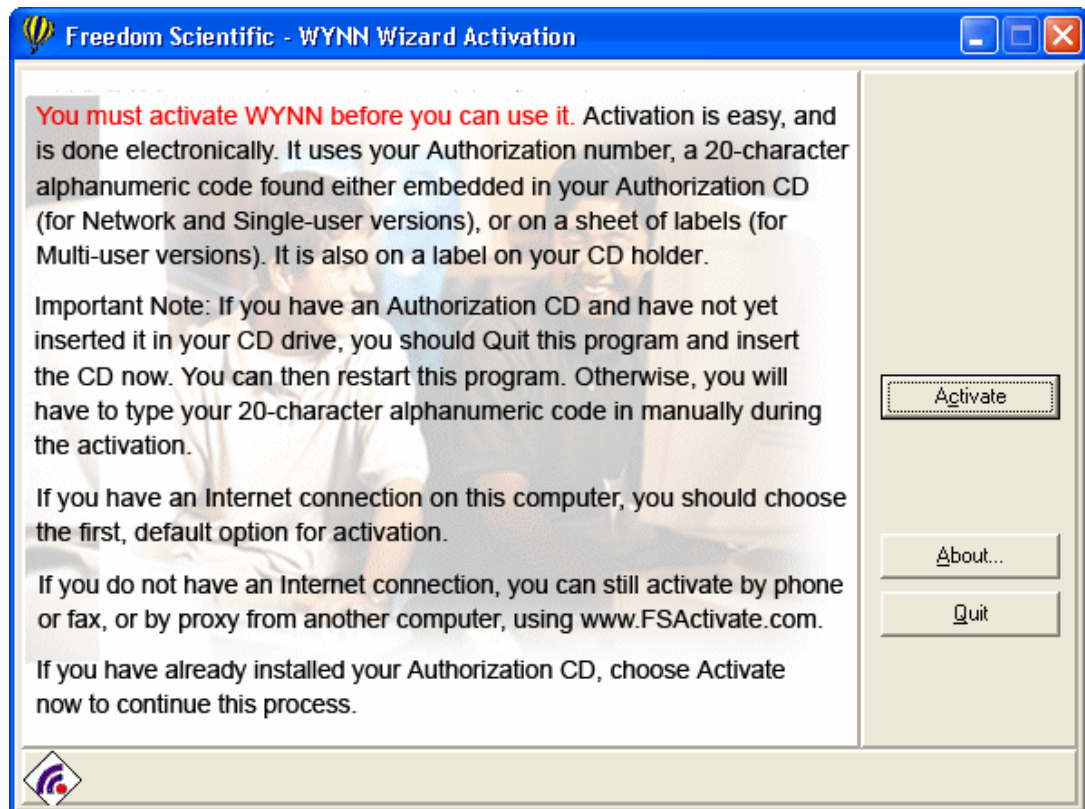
Freedom Scientific - WYNN Wizard Activation

You must activate WYNN before you can use it. Activation is easy, and is done electronically. It uses your Authorization number, a 20-character alphanumeric code found either embedded in your Authorization CD (for Network and Single-user versions), or on a sheet of labels (for Multi-user versions). It is also on a label on your CD holder.

Important Note: If you have an Authorization CD and have not yet inserted it in your CD drive, you should Quit this program and insert the CD now. You can then restart this program. Otherwise, you will have to type your 20-character alphanumeric code in manually during the activation.

If you have an Internet connection on this computer, you should choose the first, default option for activation.

If you do not have an Internet connection, you can still activate by phone or fax, or by proxy from another computer, using www.FSActivate.com.

If you have already installed your Authorization CD, choose Activate now to continue this process.

Activate

About...

Quit